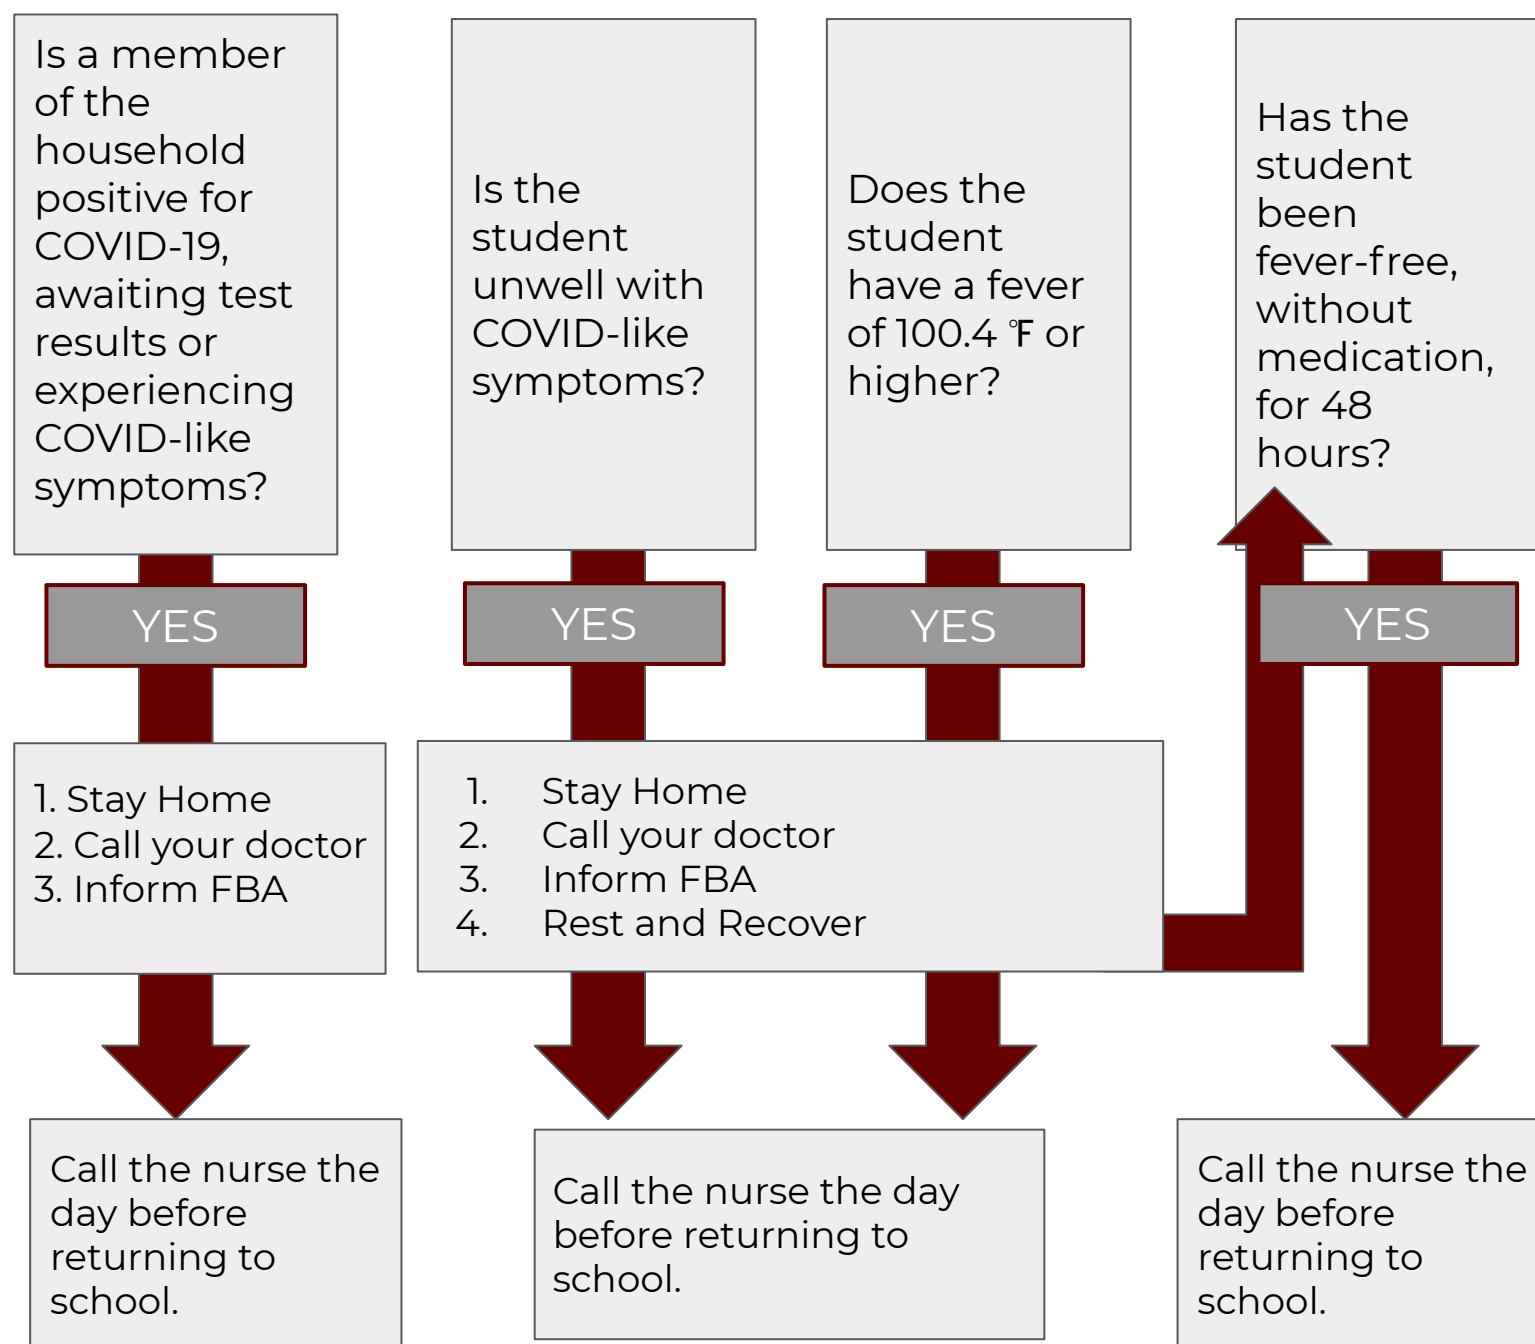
Is a member of the household positive for COVID-19, awaiting test results or experiencing COVID-like symptoms?

Is the student unwell with COVID-like symptoms?

Does the student have a fever of 100.4 ℉ or higher?

Has the student been fever-free, without medication, for 48 hours?

YES

YES

YES

YES

1. Stay Home
2. Call your doctor
3. Inform FBA

1. Stay Home
2. Call your doctor
3. Inform FBA
4. Rest and Recover

Call the nurse the day before returning to school.

Call the nurse the day before returning to school.

Call the nurse the day before returning to school.